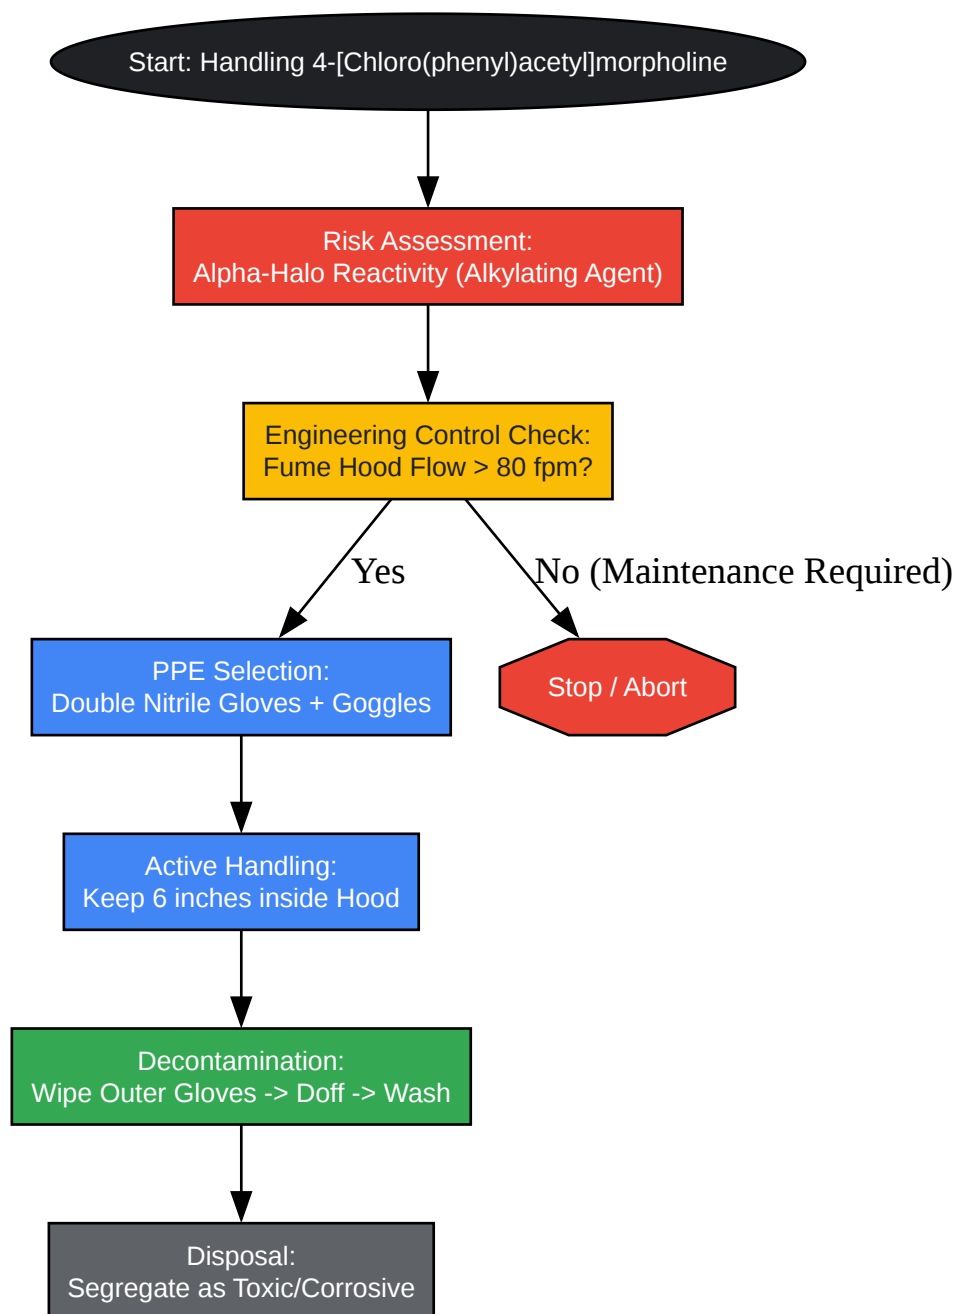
Start: Handling 4-[Chloro(phenyl)acetyl]morpholine

Risk Assessment:
Alpha-Halo Reactivity (Alkylating Agent)

Engineering Control Check:
Fume Hood Flow > 80 fpm?

Yes

No (Maintenance Required)

PPE Selection:
Double Nitrile Gloves + Goggles

Stop / Abort

Active Handling:
Keep 6 inches inside Hood

Decontamination:
Wipe Outer Gloves -> Doff -> Wash

Disposal:
Segregate as Toxic/Corrosive